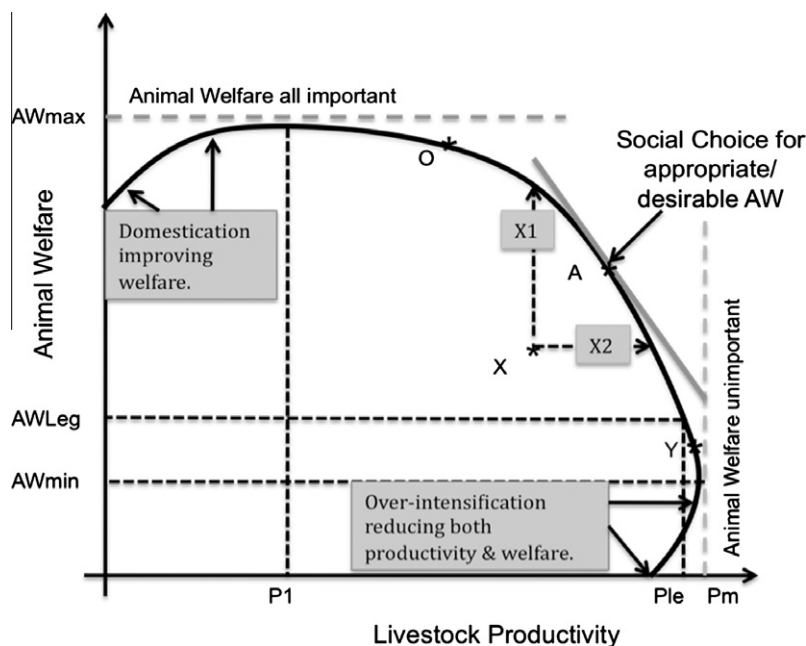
Animal Welfare all important

AWmax

Social Choice for appropriate/ desirable AW

O

Domestication improving welfare.

X1

A

Animal Welfare

X

X2

Animal Welfare unimportant

AWLeg

Y

AWmin

Over-intensification reducing both productivity & welfare.

P1

Ple

Pm

Livestock Productivity